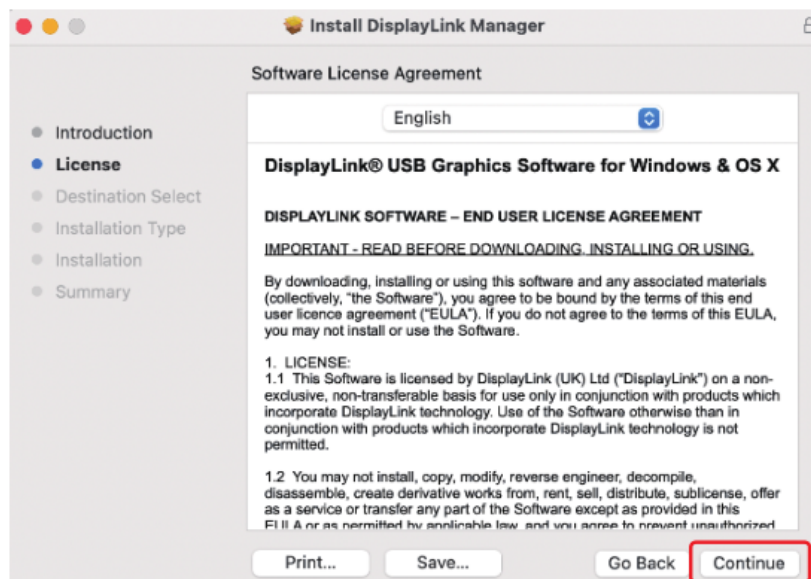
Install DisplayLink Manager

Software License Agreement

English

Introduction
License
Destination Select
Installation Type
Installation
Summary

DisplayLink® USB Graphics Software for Windows & OS X

DISPLAYLINK SOFTWARE – END USER LICENSE AGREEMENT

IMPORTANT - READ BEFORE DOWNLOADING, INSTALLING OR USING.

By downloading, installing or using this software and any associated materials (collectively, "the Software"), you agree to be bound by the terms of this end user licence agreement ("EULA"). If you do not agree to the terms of this EULA, you may not install or use the Software.

1. LICENSE:
1.1 This Software is licensed by DisplayLink (UK) Ltd ("DisplayLink") on a non-exclusive, non-transferable basis for use only in conjunction with products which incorporate DisplayLink technology. Use of the Software otherwise than in conjunction with products which incorporate DisplayLink technology is not permitted.

1.2 You may not install, copy, modify, reverse engineer, decompile, disassemble, create derivative works from, rent, sell, distribute, sublicense, offer as a service or transfer any part of the Software except as provided in this EULA or as permitted by applicable law, and you agree to prevent unauthorized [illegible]

Print...
Save...
Go Back
Continue